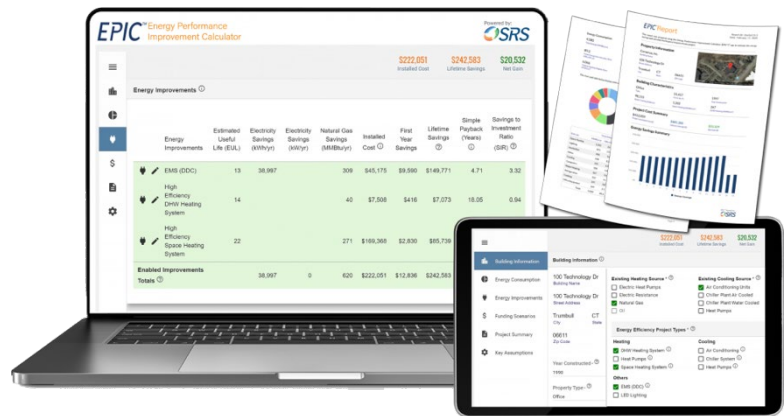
EPIC™ Energy Performance Improvement Calculator

Powered by: SRS

$222,051 Installed Cost
$242,583 Lifetime Savings
$20,532 Net Gain

Energy Improvements ⓘ

| | Energy Improvements | Estimated Useful Life (EUL) | Electricity Savings (kWh/yr) | Electricity Savings (kW/yr) | Natural Gas Savings (MMBtu/yr) | Installed Cost ⓘ | First Year Savings | Lifetime Savings ⓘ | Simple Payback (Years) ⓘ | Savings to Investment Ratio (SIR) ⓘ |
|---|---|---|---|---|---|---|---|---|---|---|
| | EMS (DDC) | 13 | 38,997 | | 309 | $45,175 | $9,590 | $149,771 | 4.71 | 3.32 |
| | High Efficiency DHW Heating System | 14 | | | 40 | $7,506 | $416 | $7,073 | 18.05 | 0.94 |
| | High Efficiency Space Heating System | 22 | | | 271 | $169,365 | $2,830 | $85,739 | | |
| Enabled Improvements Totals ⓘ | | | 38,997 | 0 | 620 | $222,051 | $12,836 | $242,583 | | |

EPIC Report

Project Information

Building Characteristics

Project Cost Summary

Energy Savings Summary

SRS

$222,051 Installed Cost
$242,583 Lifetime Savings
$20,532 Net Gain

Building Information
Energy Consumption
Energy Improvements
Funding Scenarios
Project Summary
Key Assumptions

Building Information ⓘ

100 Technology Dr
Building Name

100 Technology Dr
Street Address

Trumbull
City

CT
State

06611
Zip Code

Year Constructed *
1996

Property Type *
Office

Existing Heating Source * ⓘ
Air Source Heat Pumps
Electric Resistance
Natural Gas
Oil

Existing Cooling Source * ⓘ
Air Conditioning Units
Chiller Plant/Air Cooled
Chiller Plant/Water Cooled
Heat Pumps

Energy Efficiency Project Types * ⓘ

Heating
DHW Heating System
Heat Pumps
Space Heating System

Cooling
Air Conditioning
Chiller System
Heat Pumps

Others
EMS (DDC)
LED Lighting